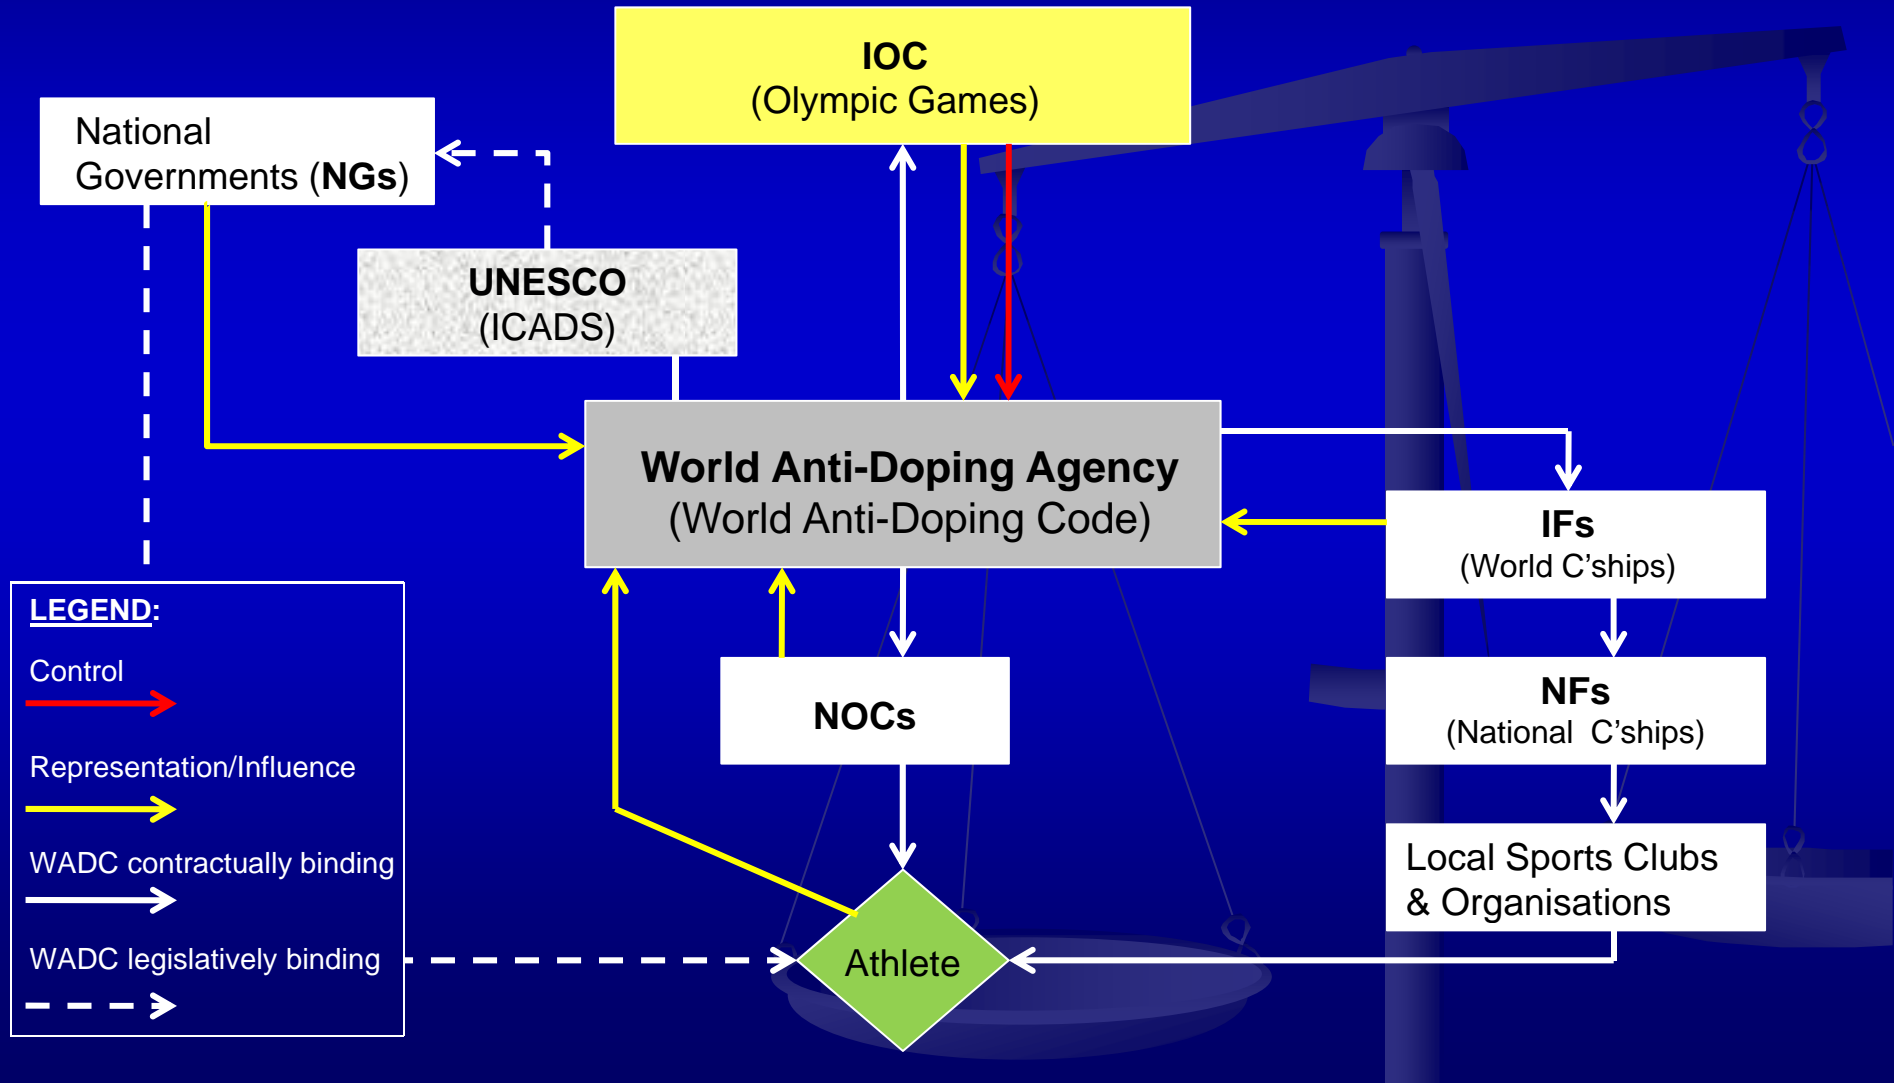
IOC
(Olympic Games)

National Governments (NGs)

UNESCO
(ICADS)

World Anti-Doping Agency
(World Anti-Doping Code)

IFs
(World C'ships)

NFs
(National C'ships)

NOCs

Local Sports Clubs & Organisations

Athlete

LEGEND:
Control
Representation/Influence
WADC contractually binding
WADC legislatively binding